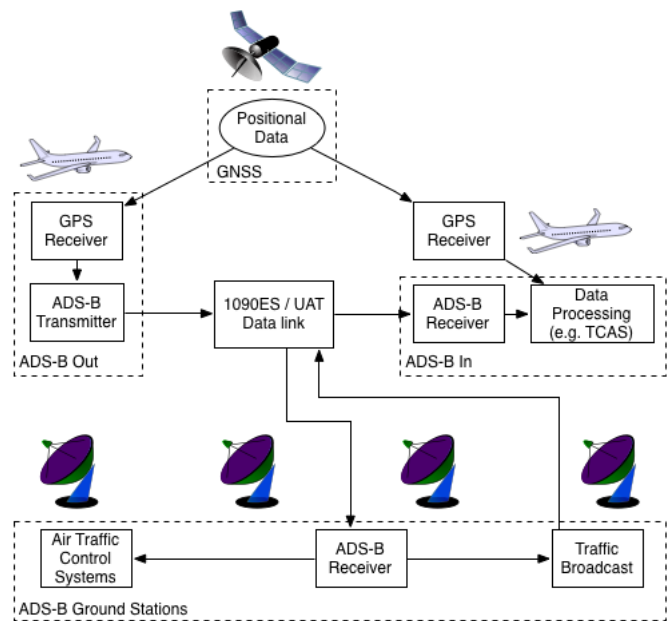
Positional Data

GNSS

GPS Receiver

ADS-B Transmitter

ADS-B Out

1090ES / UAT Data link

GPS Receiver

ADS-B Receiver

Data Processing (e.g. TCAS)

ADS-B In

Air Traffic Control Systems

ADS-B Receiver

Traffic Broadcast

ADS-B Ground Stations